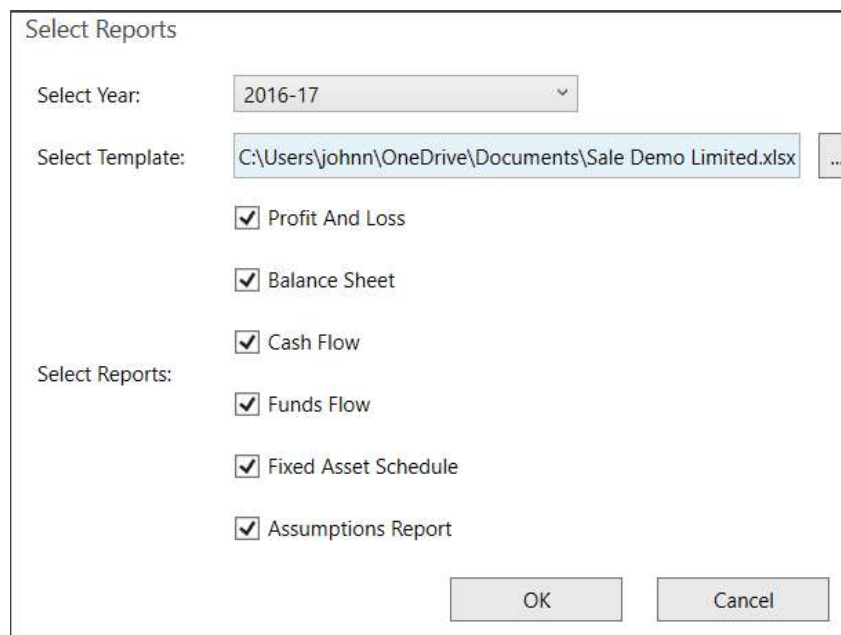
Select Reports

Select Year: 2016-17

Select Template: C:\Users\johnn\OneDrive\Documents\Sale Demo Limited.xlsx ...

Select Reports:

Profit And Loss

Balance Sheet

Cash Flow

Funds Flow

Fixed Asset Schedule

Assumptions Report

OK

Cancel